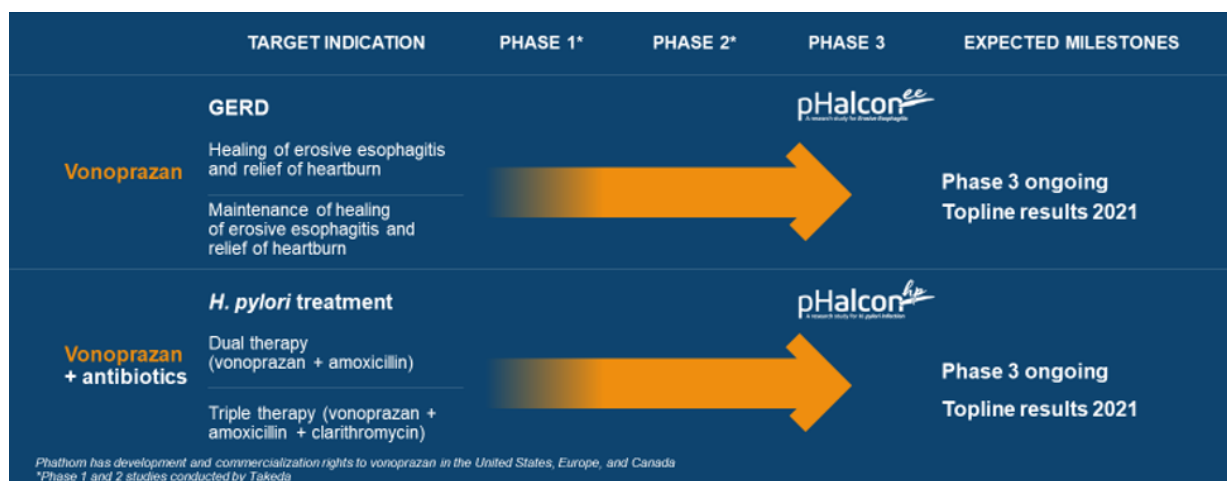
TARGET INDICATION PHASE 1* PHASE 2* PHASE 3 EXPECTED MILESTONES

Vonoprazan

GERD

pHalcon$^{ee}$

A research study for Erosive Esophagitis

Healing of erosive esophagitis and relief of heartburn

Maintenance of healing of erosive esophagitis and relief of heartburn

Phase 3 ongoing

Topline results 2021

Vonoprazan + antibiotics

*H. pylori* treatment

pHalcon$^{hp}$

A research study for H. pylori Infection

Dual therapy (vonoprazan + amoxicillin)

Triple therapy (vonoprazan + amoxicillin + clarithromycin)

Phase 3 ongoing

Topline results 2021

*Phathom has development and commercialization rights to vonoprazan in the United States, Europe, and Canada*

*\*Phase 1 and 2 studies conducted by Takeda*